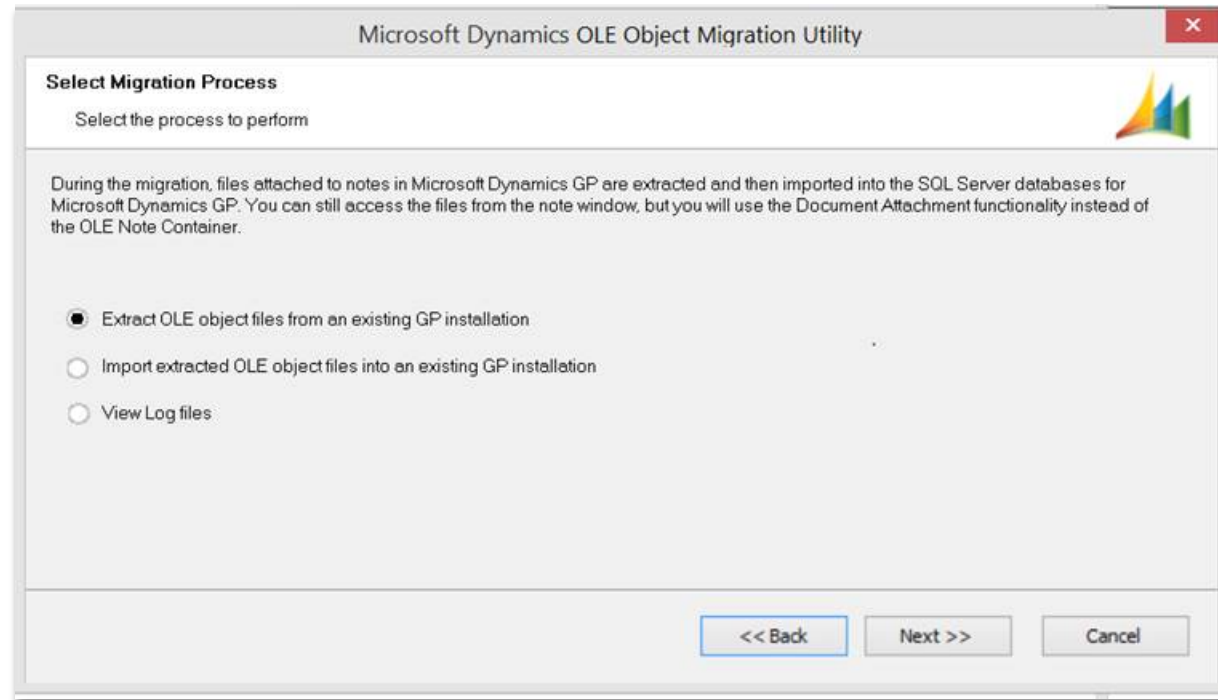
Microsoft Dynamics OLE Object Migration Utility

Select Migration Process

Select the process to perform

During the migration, files attached to notes in Microsoft Dynamics GP are extracted and then imported into the SQL Server databases for Microsoft Dynamics GP. You can still access the files from the note window, but you will use the Document Attachment functionality instead of the OLE Note Container.

Extract OLE object files from an existing GP installation

Import extracted OLE object files into an existing GP installation

View Log files

<< Back

Next >>

Cancel